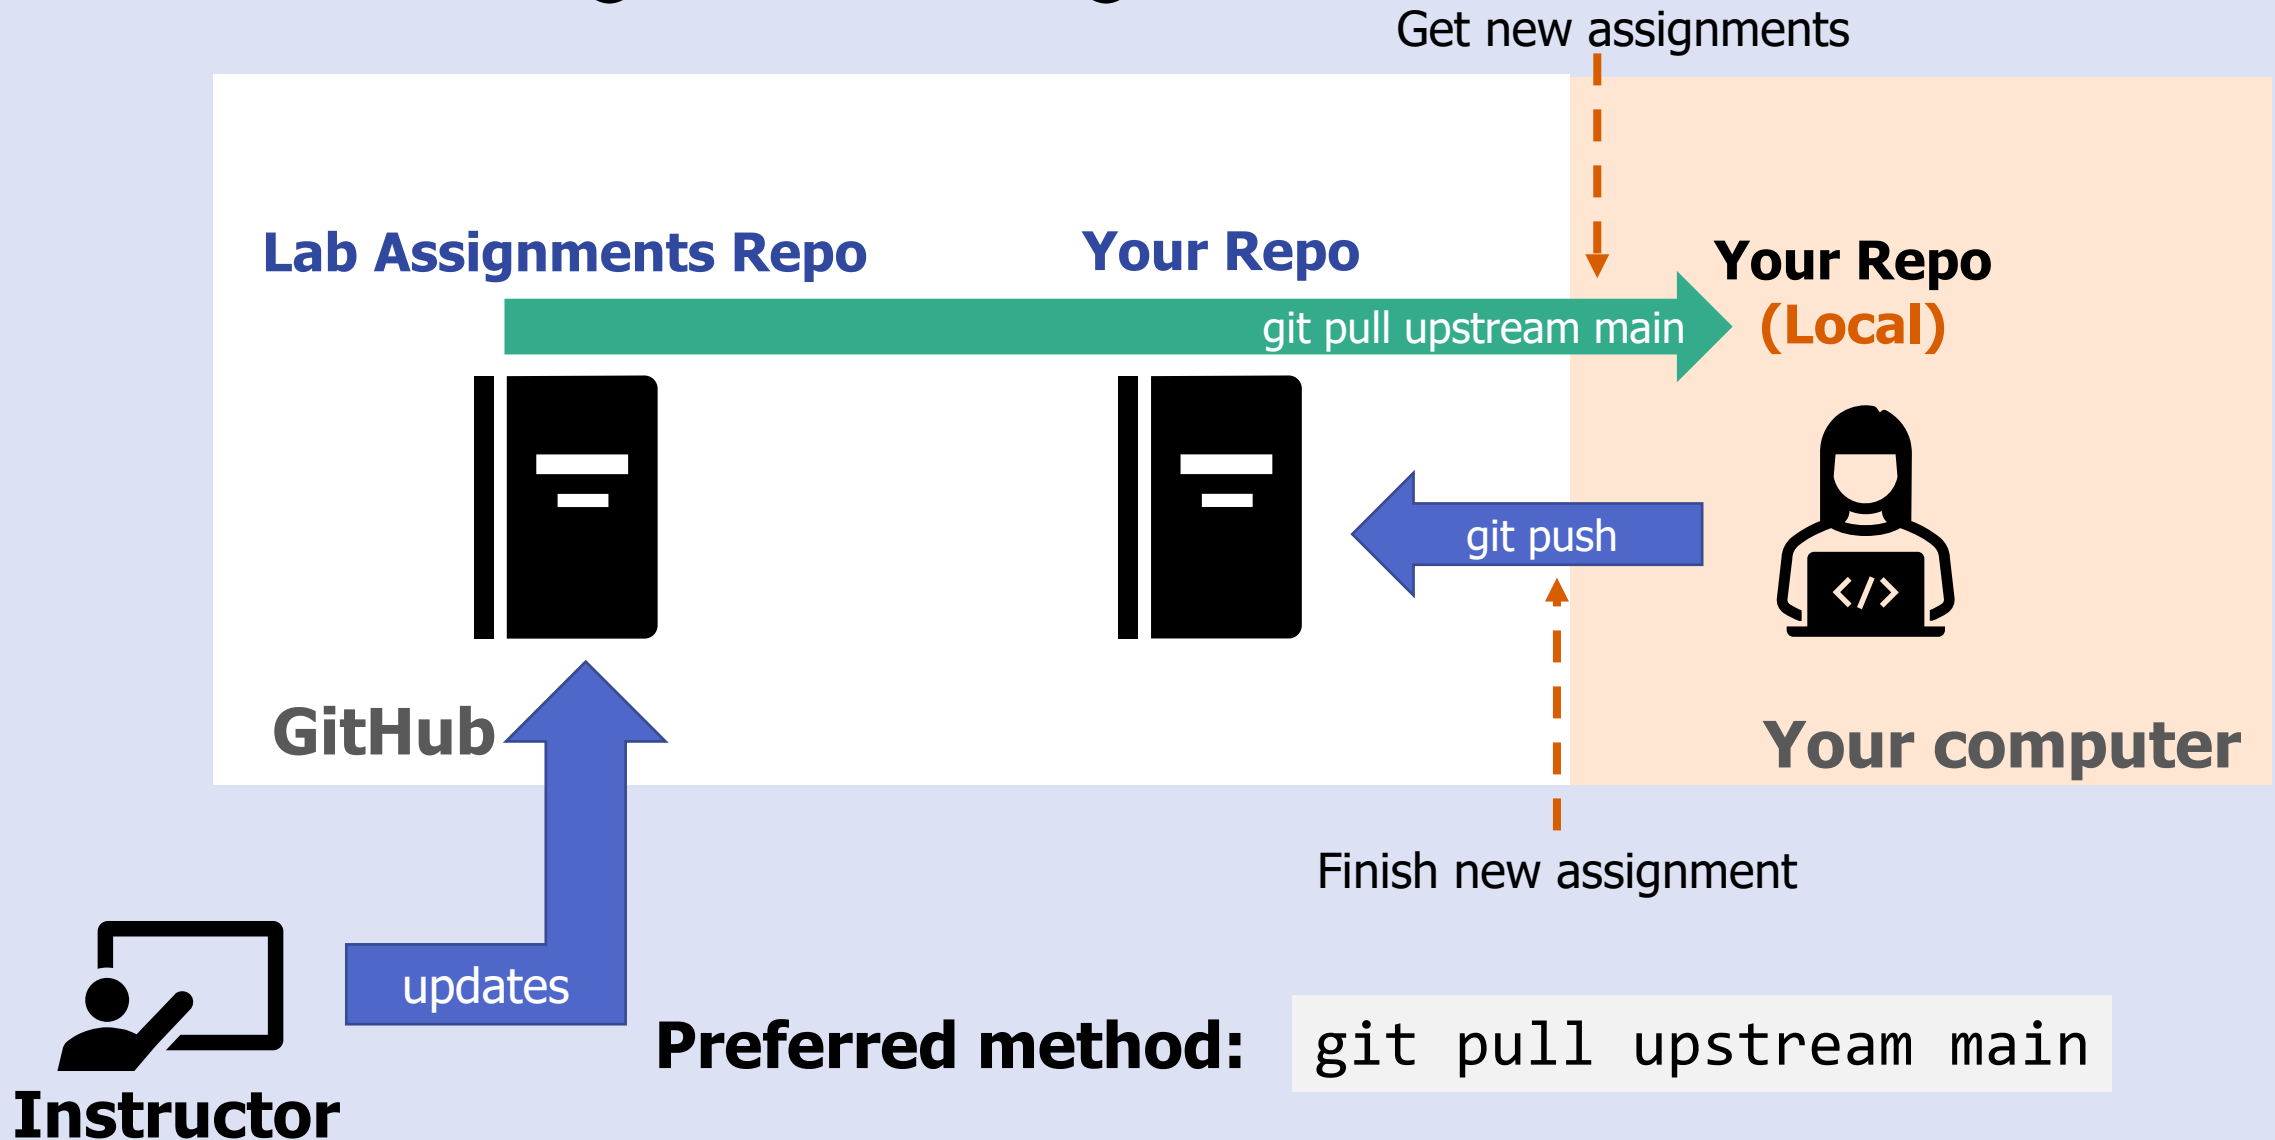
Get new assignments

Lab Assignments Repo

Your Repo

Your Repo (Local)

git pull upstream main

git push

GitHub

Your computer

Finish new assignment

updates

Instructor

Preferred method: git pull upstream main